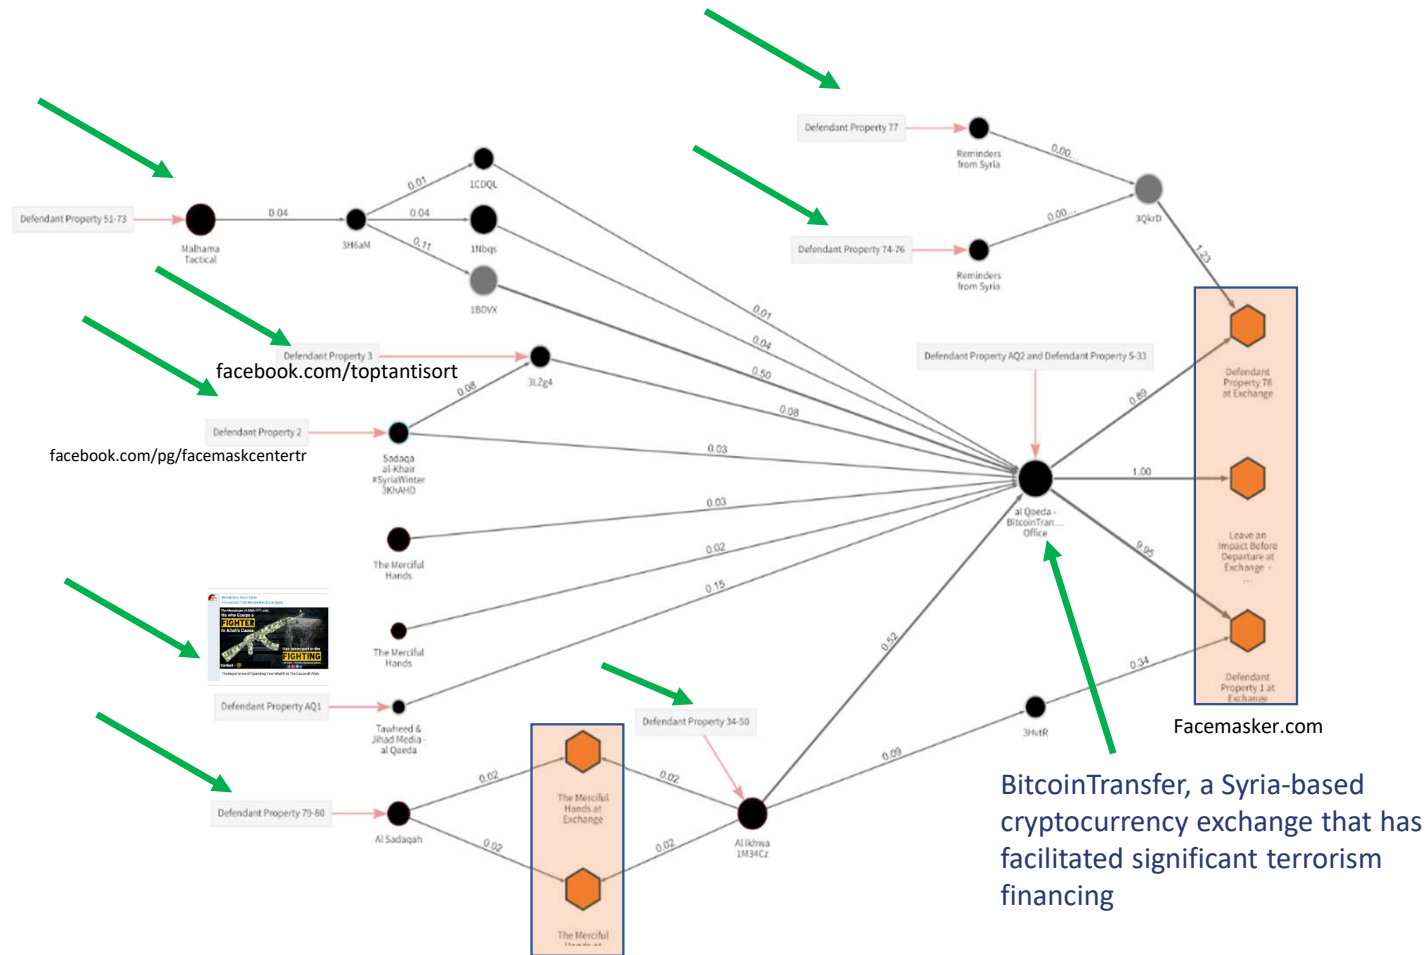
Defendant Property 77

Reminders from Syria

0.00

3QkrD

Defendant Property 74-76

Reminders from Syria

0.00...

1.23

Defendant Property 51-73

Malhama Tactical

0.04

3H6aM

0.01

1CDQL

0.04

1Nbqs

0.11

1BDVX

Defendant Property 3

facebook.com/toptantisort

3L7g4

0.08

Defendant Property 2

facebook.com/pg/facemaskcentertr

Sadaqa al-Khair #SyriaWinter 3KhAHD

0.01

0.04

0.50

0.08

0.03

Defendant Property AQ2 and Defendant Property 5-33

al Qaeda - BitcoinTran... Office

0.89

Defendant Property 78 at Exchange

1.00

Leave an Impact Before Departure at Exchange - ...

9.95

Defendant Property 1 at Exchange

Facemasker.com

The Merciful Hands

0.03

The Merciful Hands

0.02

0.15

FIGHTER

FIGHTING

Defendant Property AQ1

Tawheed & Jihad Media - al Qaeda

Defendant Property 34-50

0.52

0.34

3HvtR

0.09

Defendant Property 79-80

Al Sadaqah

0.02

The Merciful Hands at Exchange

0.02

0.02

0.02

The Merciful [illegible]

Al Ikhwa 1M34Cz

BitcoinTransfer, a Syria-based cryptocurrency exchange that has facilitated significant terrorism financing